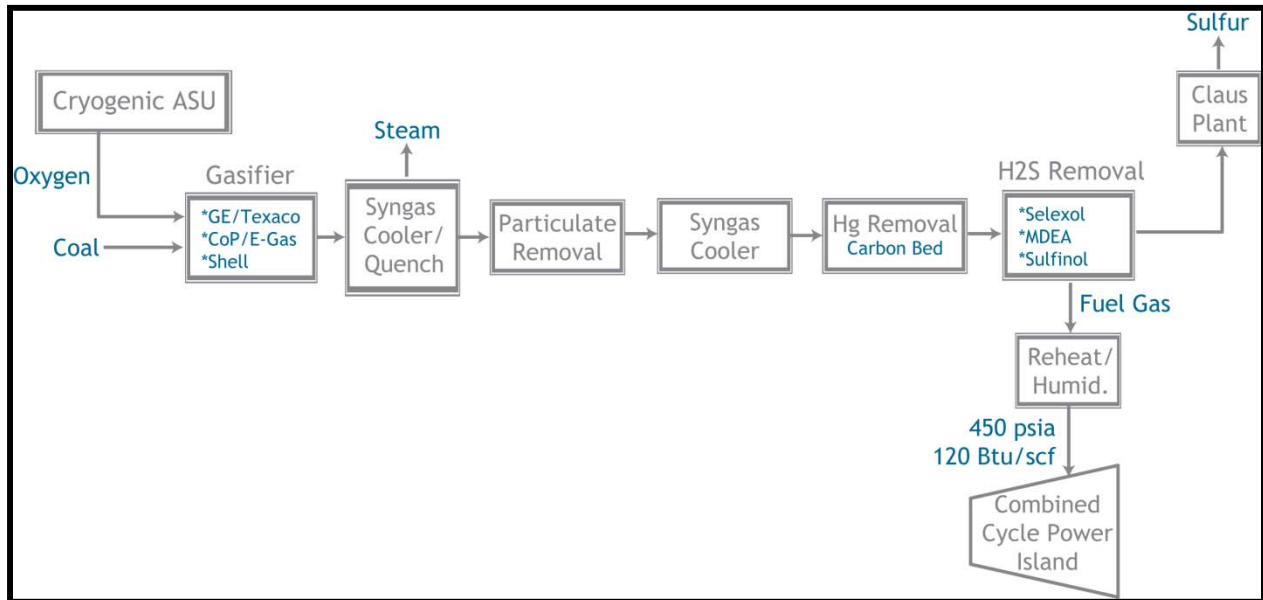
Sulfur

Cryogenic ASU

Claus Plant

Steam

Oxygen

Gasifier

*GE/Texaco
*CoP/E-Gas
*Shell

Coal

Syngas Cooler/ Quench

Particulate Removal

Syngas Cooler

Hg Removal
Carbon Bed

H2S Removal

*Selexol
*MDEA
*Sulfinol

Fuel Gas

Reheat/ Humid.

450 psia
120 Btu/scf

Combined Cycle Power Island